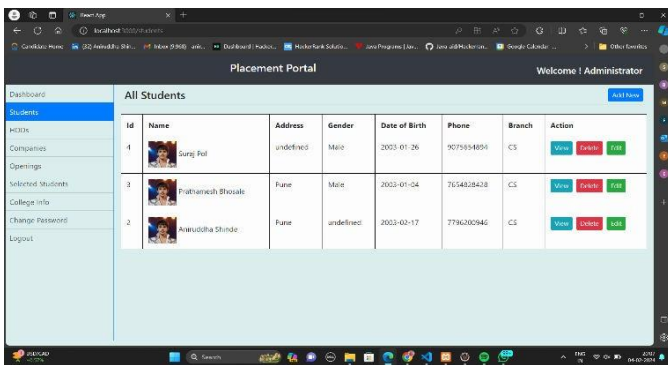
React App
localhost:3000/students
Candidate Home (32) Aniruddha Shin... Inbox (9,968) - ani... Dashboard | Hacker... HackerRank Solutio... Java Programs | Jav... Java still Hackerran... Google Calendar ... Other favorites

Placement Portal
Welcome ! Administrator

Dashboard
Students
HODs
Companies
Openings
Selected Students
College Info
Change Password
Logout

All Students
Add New

| Id | Name | Address | Gender | Date of Birth | Phone | Branch | Action |
|---|---|---|---|---|---|---|---|
| 4 | Suraj Pol | undefined | Male | 2003-01-26 | 9075654854 | CS | View Delete Edit |
| 3 | Prathamesh Bhosale | Pune | Male | 2003-01-04 | 7654828428 | CS | View Delete Edit |
| 2 | Aniruddha Shinde | Pune | undefined | 2003-02-17 | 7796200946 | CS | View Delete Edit |

Search
ENG IN